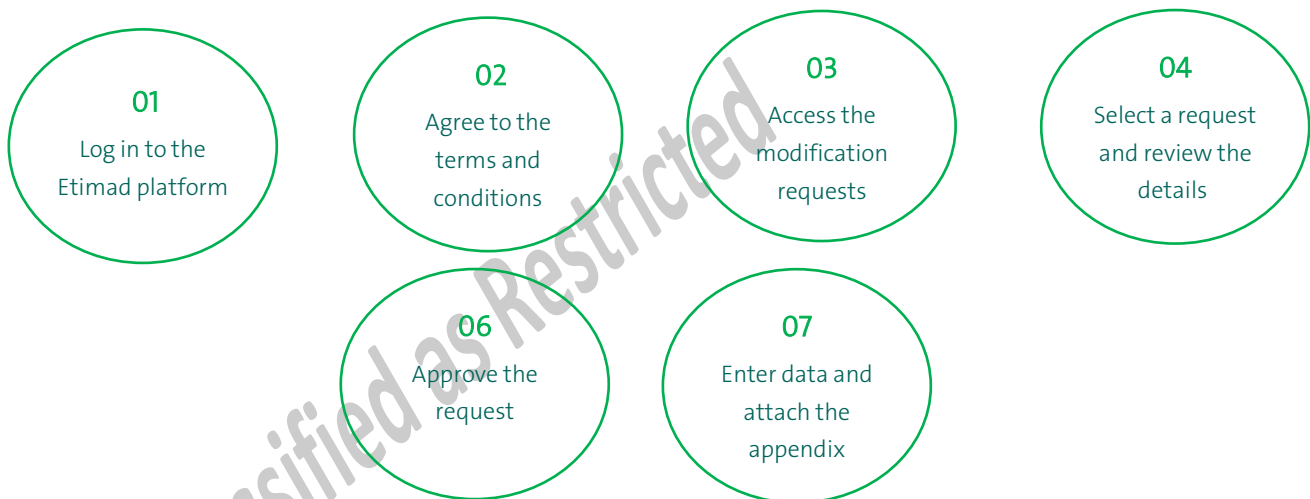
01
Log in to the Etimad platform

02
Agree to the terms and conditions

03
Access the modification requests

04
Select a request and review the details

06
Approve the request

07
Enter data and attach the appendix

sified as Restricted